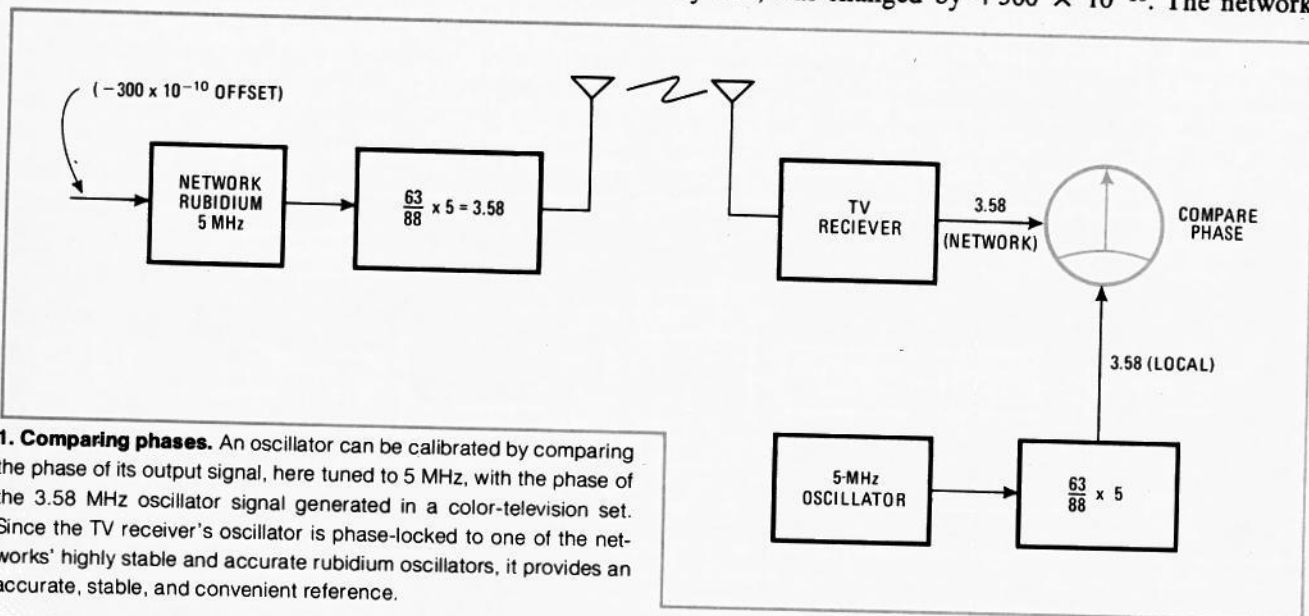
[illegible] changed by +300 × 10⁻¹⁰. The network

(−300 x $10^{-10}$ OFFSET)

NETWORK RUBIDIUM 5 MHz

$\frac{63}{88}$ x 5 = 3.58

TV RECIEVER

3.58 (NETWORK)

COMPARE PHASE

3.58 (LOCAL)

5-MHz OSCILLATOR

$\frac{63}{88}$ x 5

1. Comparing phases. An oscillator can be calibrated by comparing the phase of its output signal, here tuned to 5 MHz, with the phase of the 3.58 MHz oscillator signal generated in a color-television set. Since the TV receiver's oscillator is phase-locked to one of the networks' highly stable and accurate rubidium oscillators, it provides an accurate, stable, and convenient reference.